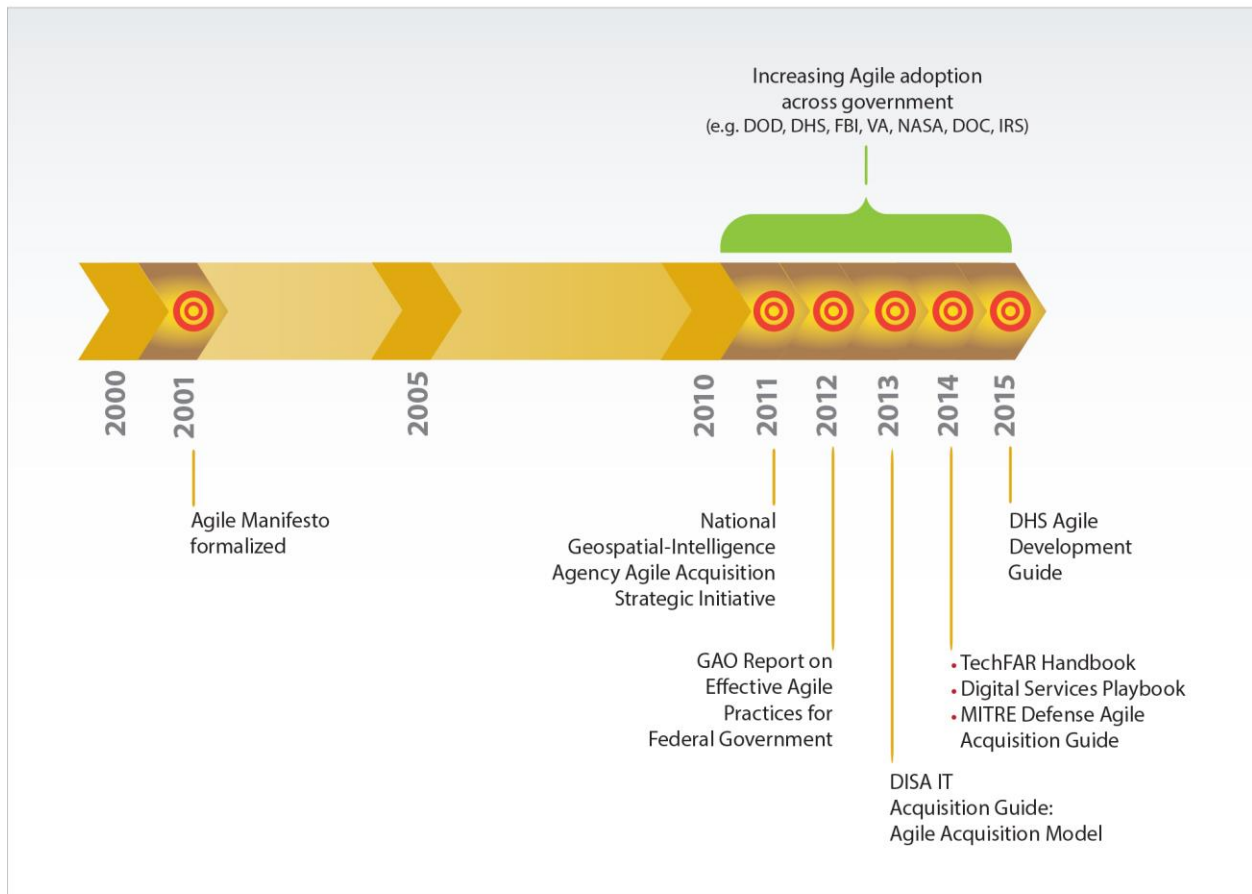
Increasing Agile adoption across government
(e.g. DOD, DHS, FBI, VA, NASA, DOC, IRS)

2000
2001
2005
2010
2011
2012
2013
2014
2015

Agile Manifesto formalized

National Geospatial-Intelligence Agency Agile Acquisition Strategic Initiative

GAO Report on Effective Agile Practices for Federal Government

DISA IT Acquisition Guide: Agile Acquisition Model

• TechFAR Handbook
• Digital Services Playbook
• MITRE Defense Agile Acquisition Guide

DHS Agile Development Guide